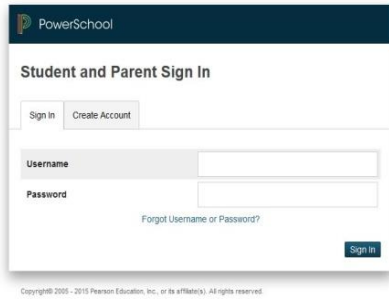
PowerSchool

Student and Parent Sign In

Sign In | Create Account

Username

Password

Forgot Username or Password?

Sign In

Copyright© 2005 - 2015 Pearson Education, Inc., or its affiliate(s). All rights reserved.